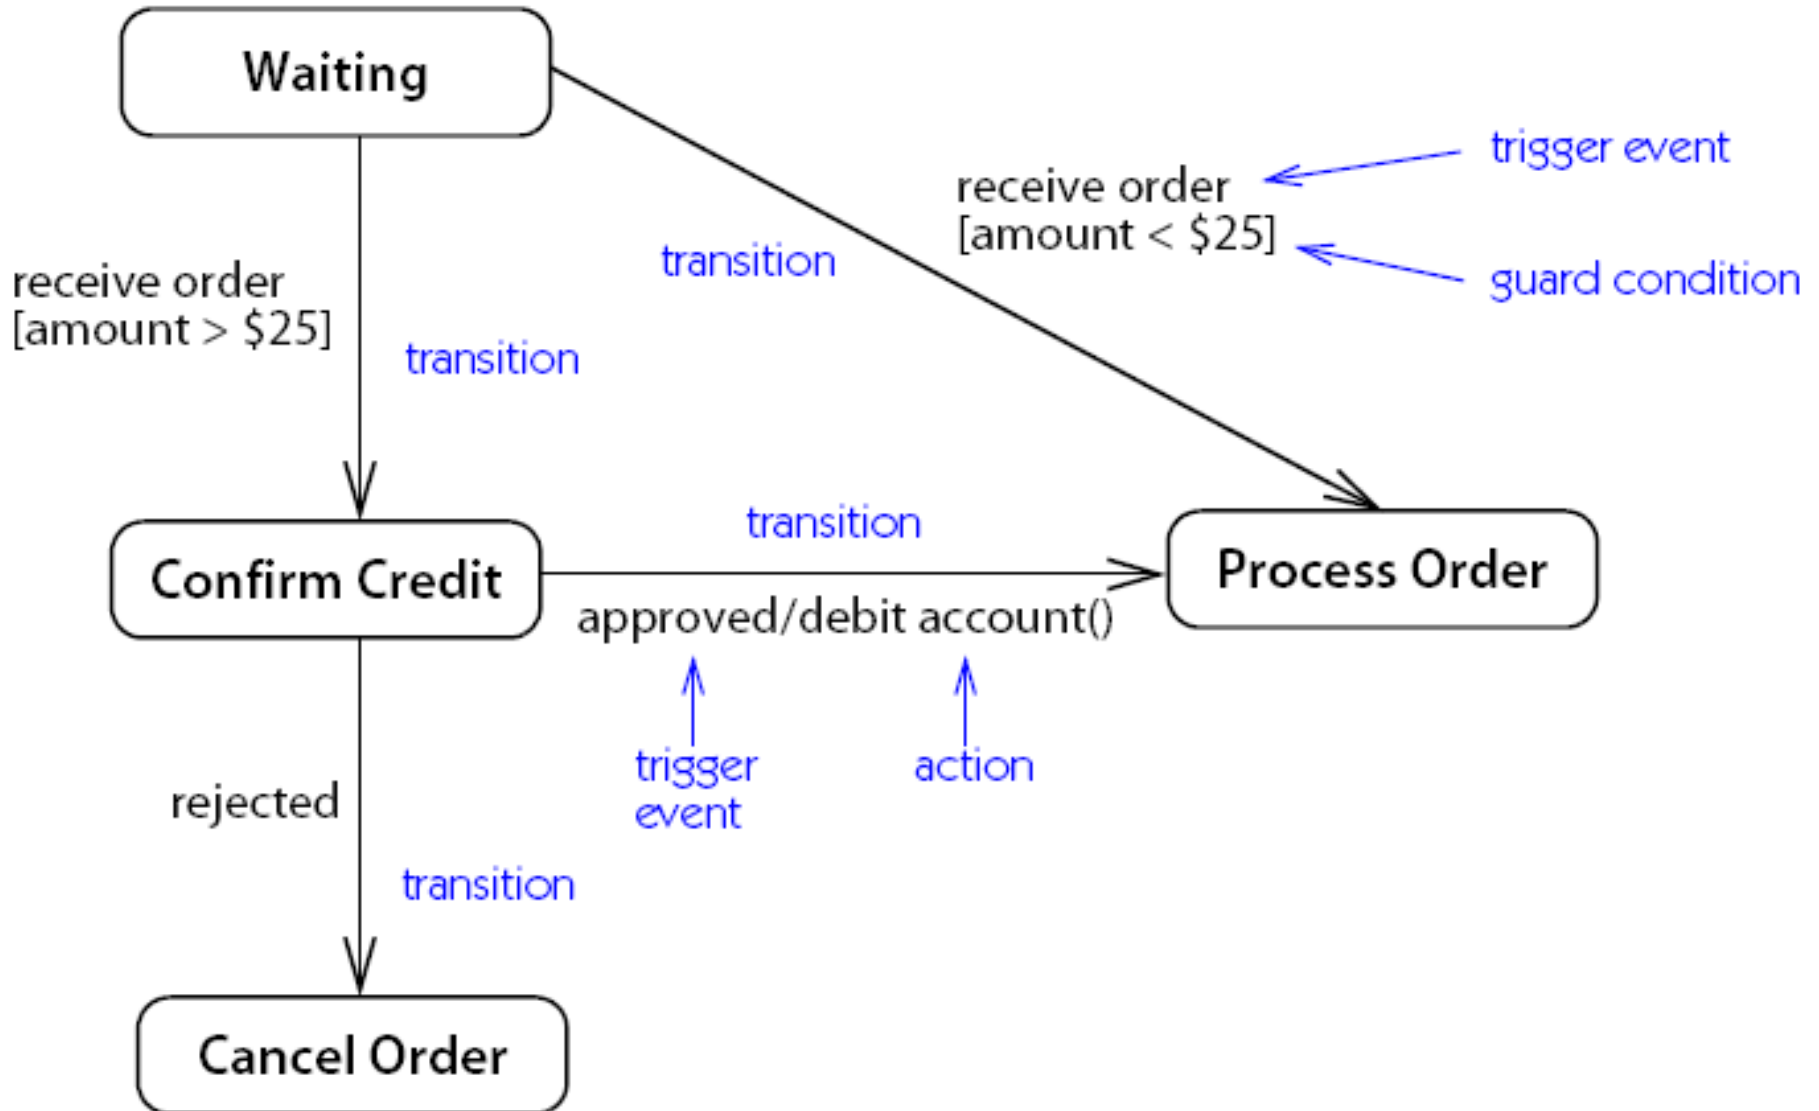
Waiting

trigger event

receive order
[amount < \$25]

guard condition

transition

receive order
[amount > \$25]

transition

transition

Confirm Credit

Process Order

approved/debit account()

trigger
event

action

rejected

transition

Cancel Order